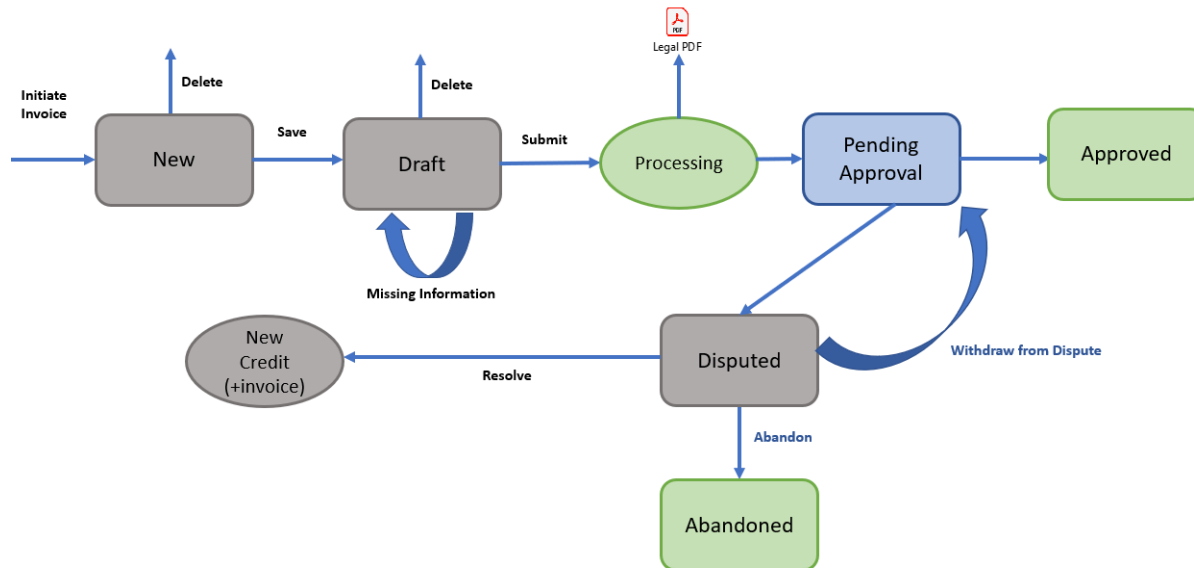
PDF
Legal PDF

Initiate Invoice

Delete

Delete

New

Save

Draft

Submit

Processing

Pending Approval

Approved

Missing Information

New Credit (+invoice)

Resolve

Disputed

Withdraw from Dispute

Abandon

Abandoned